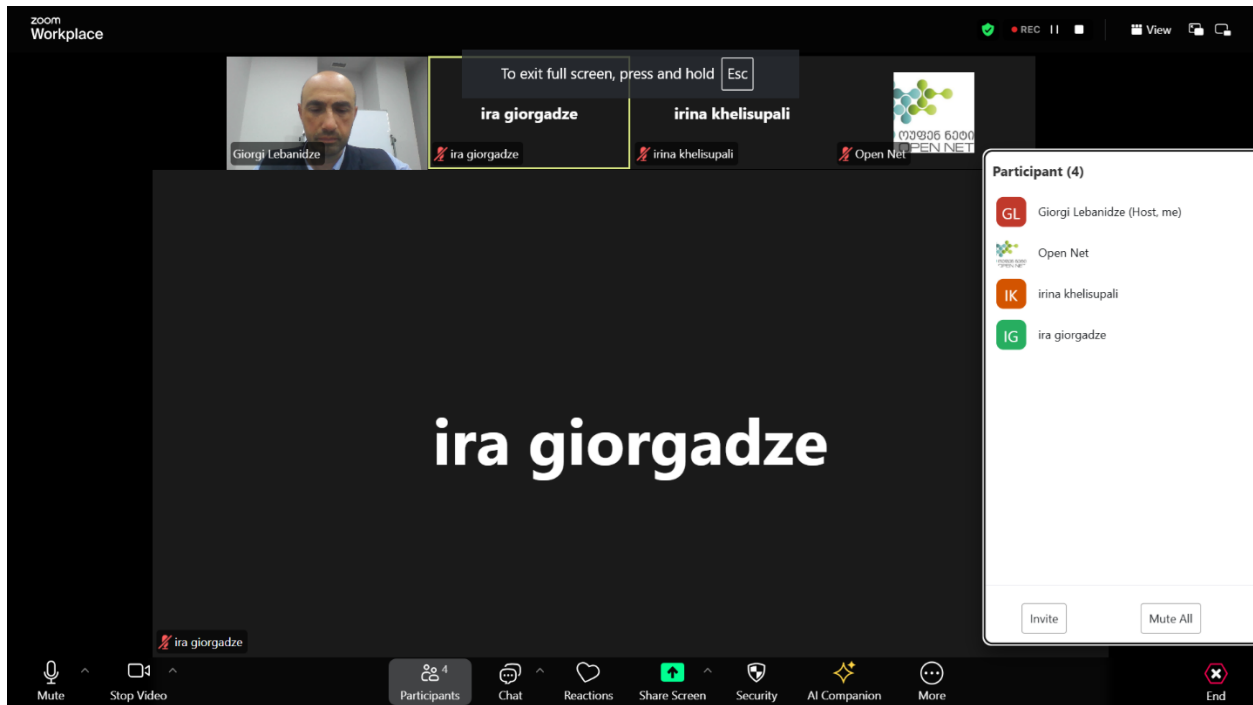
zoom
Workplace

REC

View

To exit full screen, press and hold Esc

Giorgi Lebanidze

ira giorgadze

ira giorgadze

irina khelisupali

irina khelisupali

ოუფენ ნეტი
OPEN NET

Open Net

Participant (4)

GL Giorgi Lebanidze (Host, me)

Open Net

IK irina khelisupali

IG ira giorgadze

ira giorgadze

ira giorgadze

Invite

Mute All

Mute

Stop Video

4

Participants

Chat

Reactions

Share Screen

Security

AI Companion

More

End